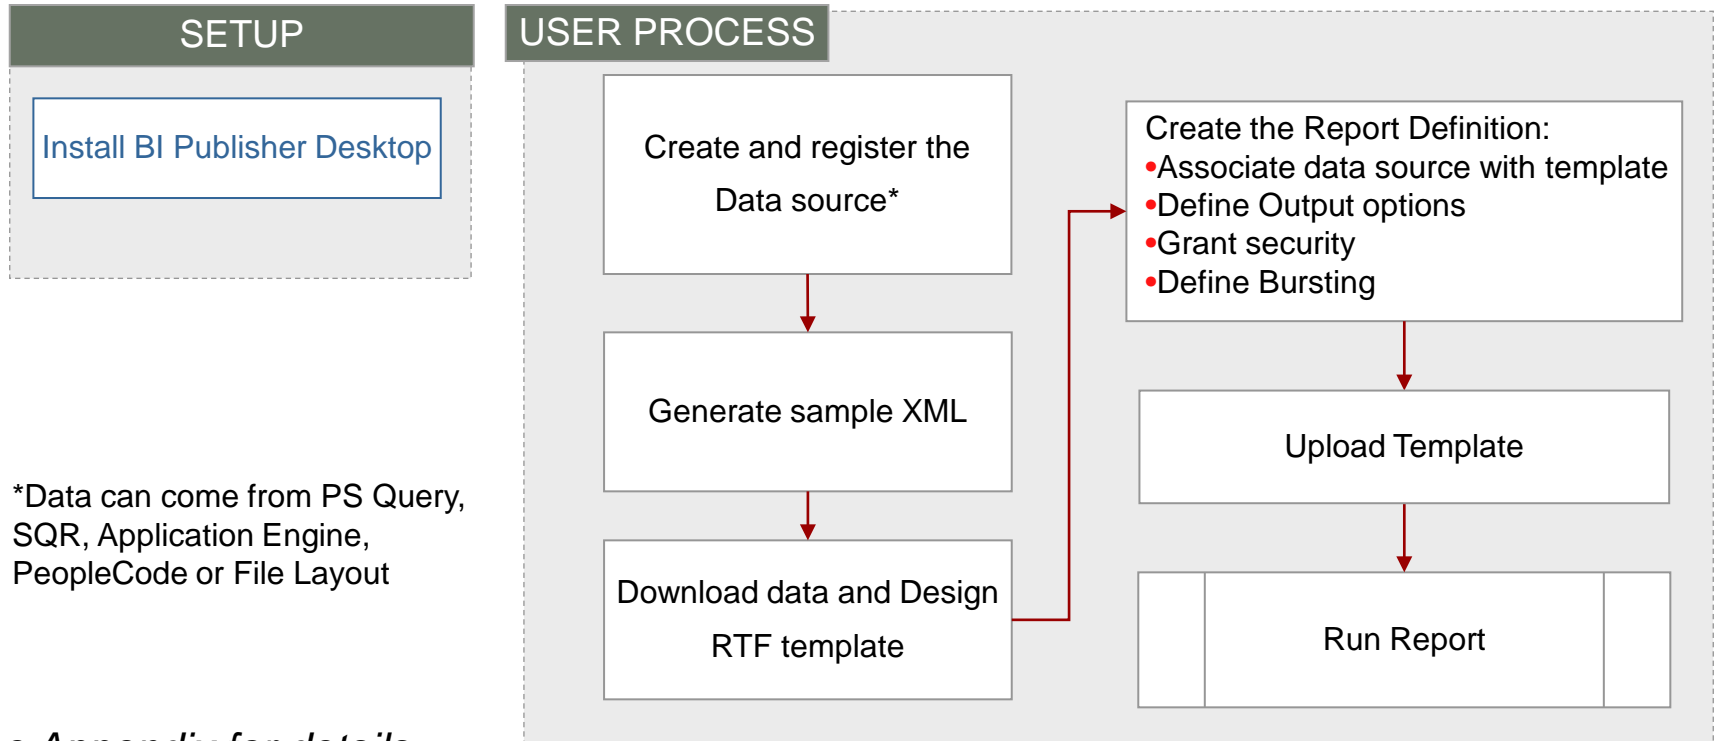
SETUP

Install BI Publisher Desktop

*Data can come from PS Query, SQR, Application Engine, PeopleCode or File Layout

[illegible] Appendix for details

USER PROCESS

Create and register the Data source*

Generate sample XML

Download data and Design RTF template

Create the Report Definition:
•Associate data source with template
•Define Output options
•Grant security
•Define Bursting

Upload Template

Run Report